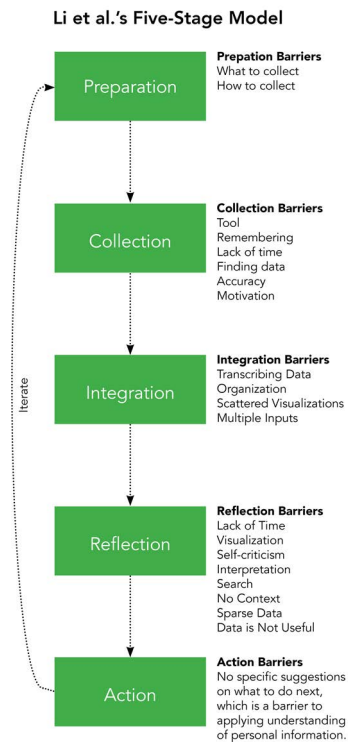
Li et al.'s Five-Stage Model

Preparation

Prepation Barriers
What to collect
How to collect

Collection

Collection Barriers
Tool
Remembering
Lack of time
Finding data
Accuracy
Motivation

Integration

Integration Barriers
Transcribing Data
Organization
Scattered Visualizations
Multiple Inputs

Reflection

Reflection Barriers
Lack of Time
Visualization
Self-criticism
Interpretation
Search
No Context
Sparse Data
Data is Not Useful

Action

Action Barriers
No specific suggestions on what to do next, which is a barrier to applying understanding of personal information.

Iterate